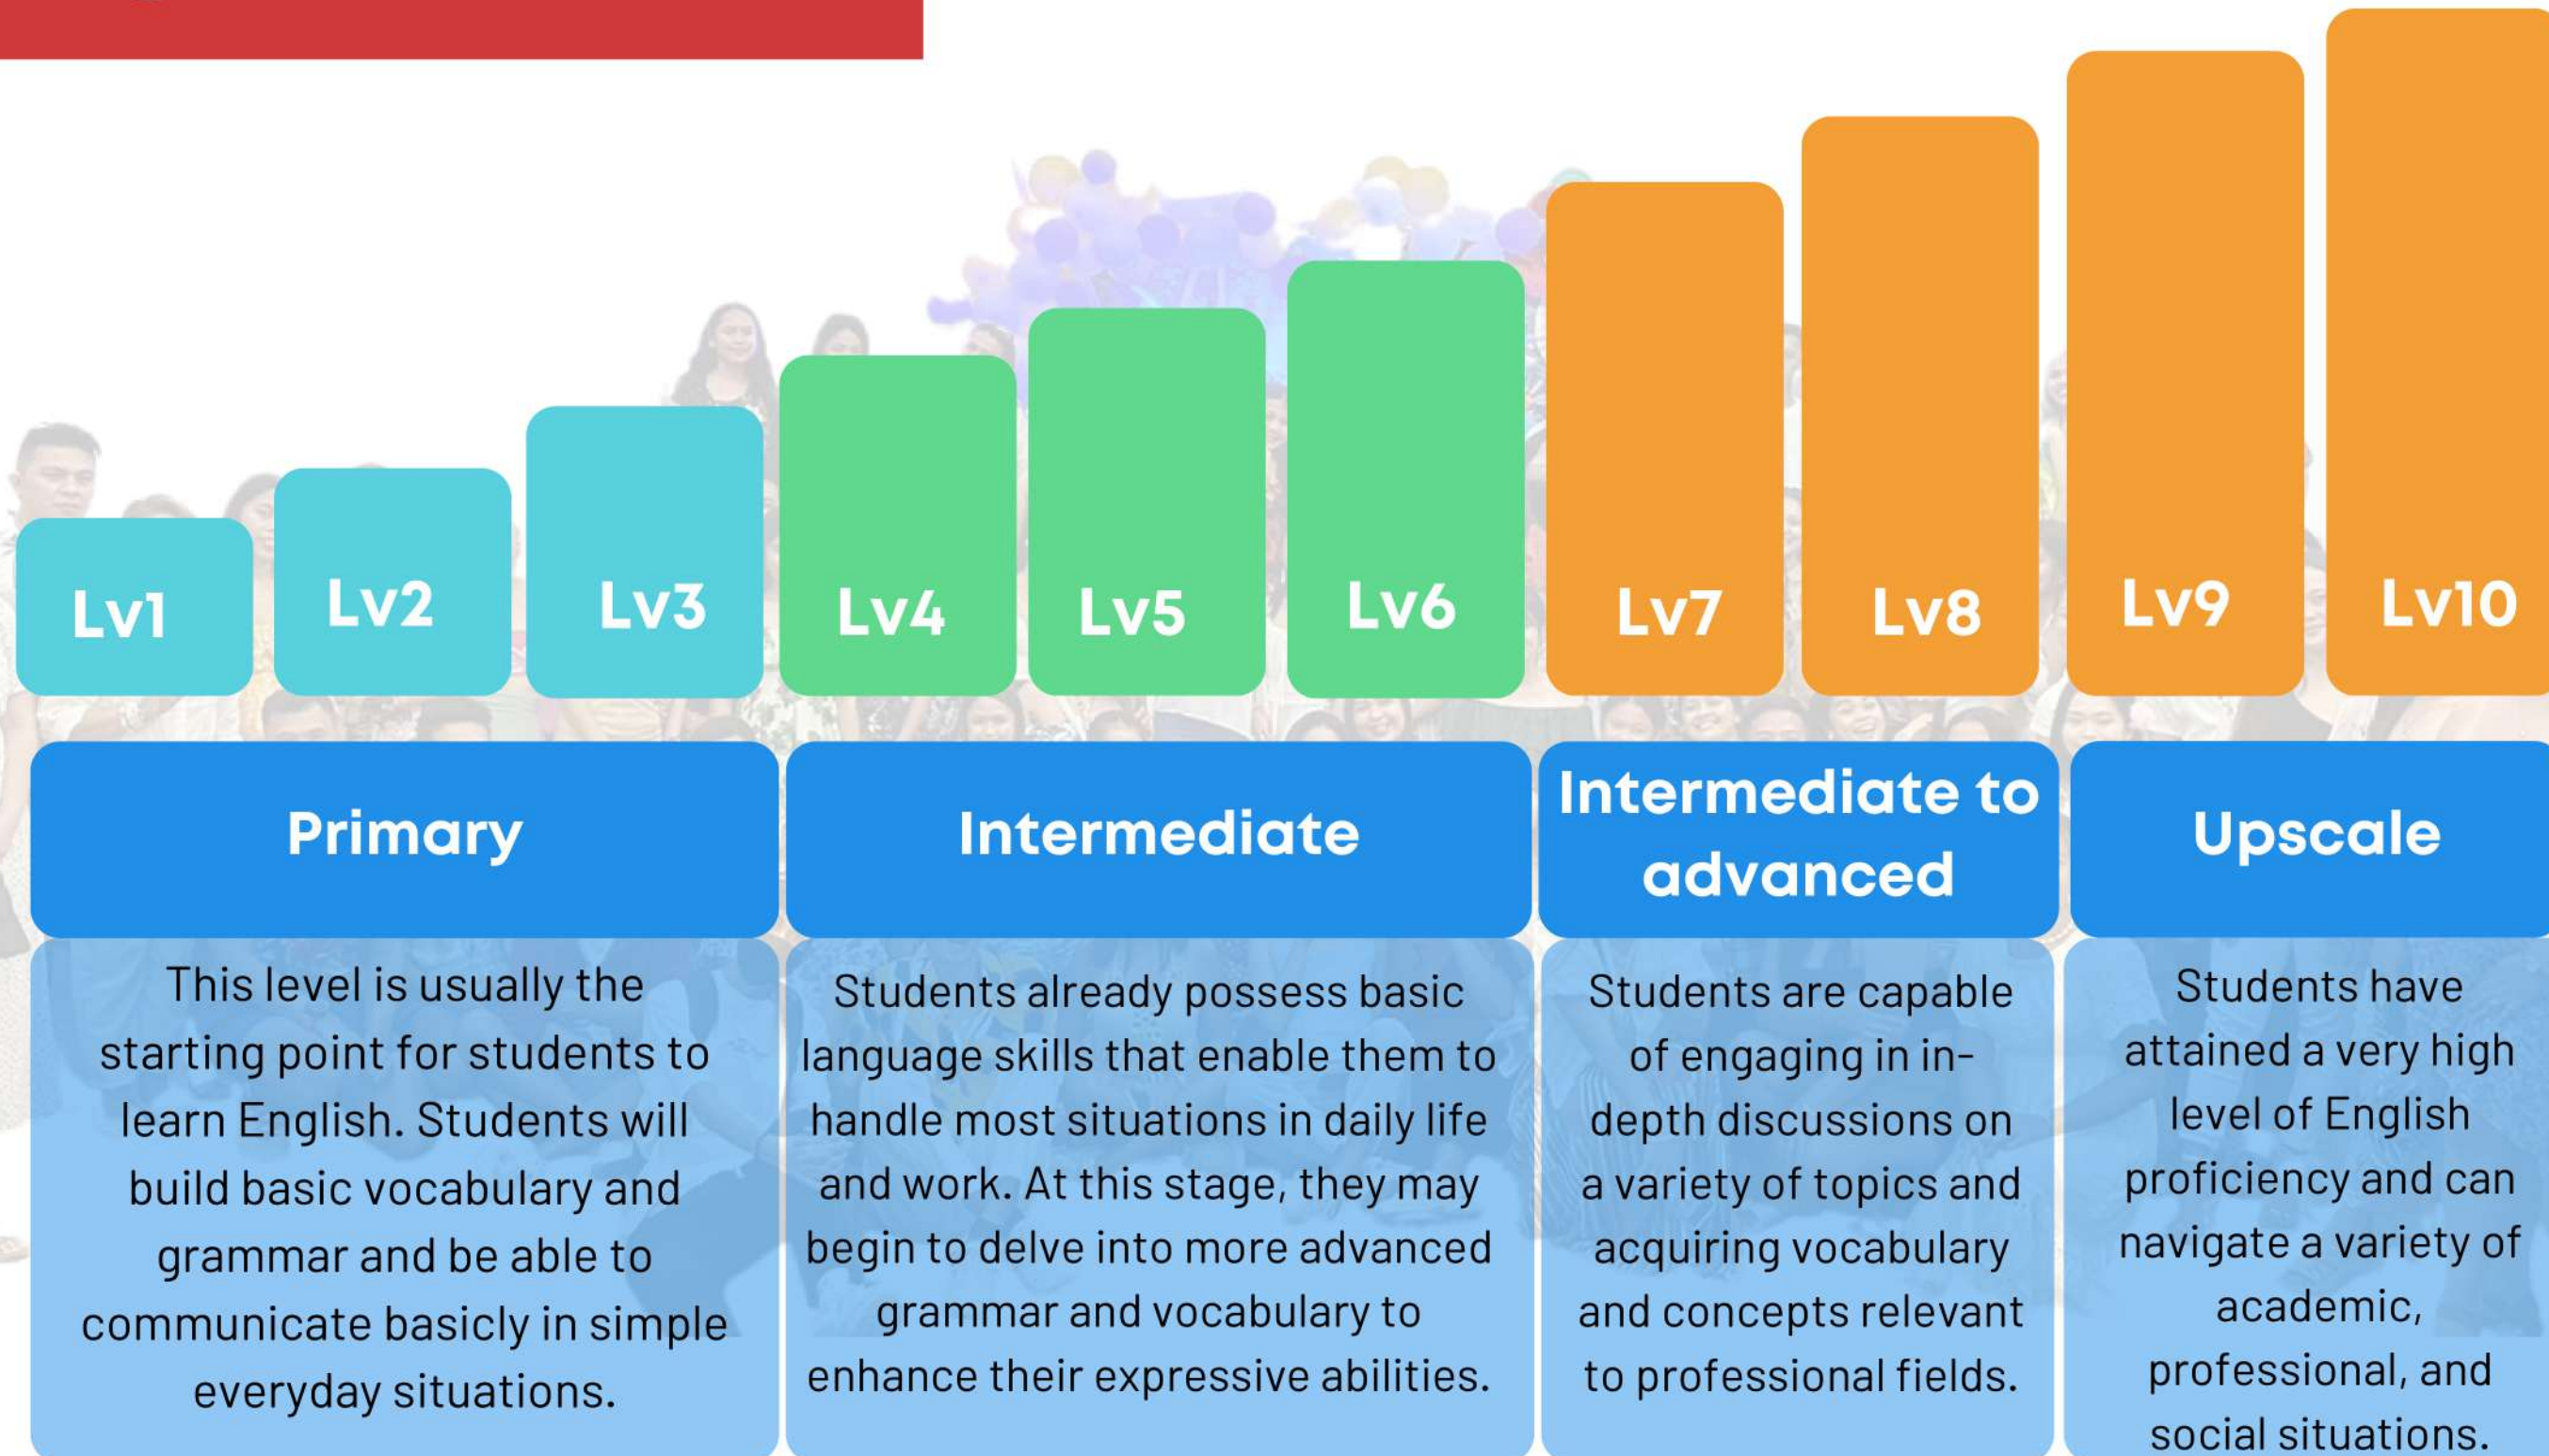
Lv1 Lv2 Lv3 Lv4 Lv5 Lv6 Lv7 Lv8 Lv9 Lv10

Primary

This level is usually the starting point for students to learn English. Students will build basic vocabulary and grammar and be able to communicate basicly in simple everyday situations.

Intermediate

Students already possess basic language skills that enable them to handle most situations in daily life and work. At this stage, they may begin to delve into more advanced grammar and vocabulary to enhance their expressive abilities.

Intermediate to advanced

Students are capable of engaging in in-depth discussions on a variety of topics and acquiring vocabulary and concepts relevant to professional fields.

Upscale

Students have attained a very high level of English proficiency and can navigate a variety of academic, professional, and social situations.